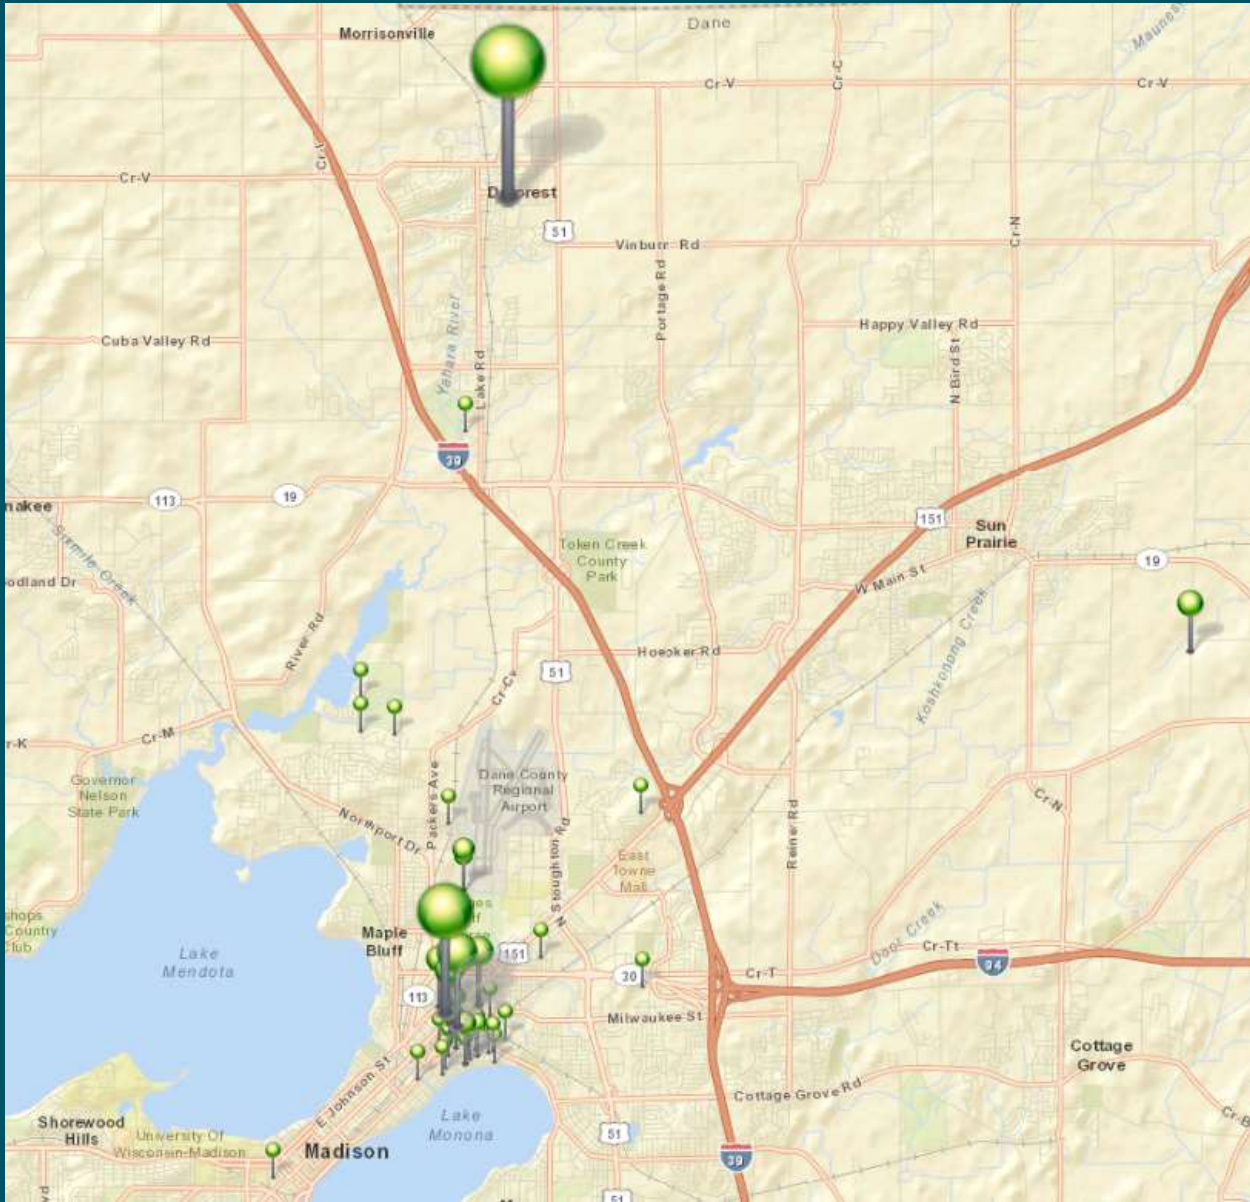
Dane
Morrisonville
Cr-V
Cr-C
Cr-V
Cr-V
Cr-I
D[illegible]crest
51
Vinburn Rd
Portage Rd
Cr-N
Cuba Valley Rd
Happy Valley Rd
N Bird St
Yahara River
Lake Rd
39
nakee
113
19
151
Sun Prairie
19
odland Dr
Sixmile Creek
Token Creek County Park
W Main St
River Rd
Koshkonong Creek
Hoepker Rd
51
Cr-CV
r-K
Cr-M
Governor Nelson State Park
Packers Ave
Dane County Regional Airport
Cr-N
Northport Dr
N Stoughton Rd
Reiner Rd
East Towne Mall
shops Country Club
Maple Bluff
151
Lake Mendota
Door Creek
Cr-TT
94
30
Cr-T
113
Milwaukee St
Cottage Grove
E Johnson St
Cottage Grove Rd
Shorewood Hills
University Of Wisconsin-Madison
Madison
Lake Monona
51
39
Cr-B
51